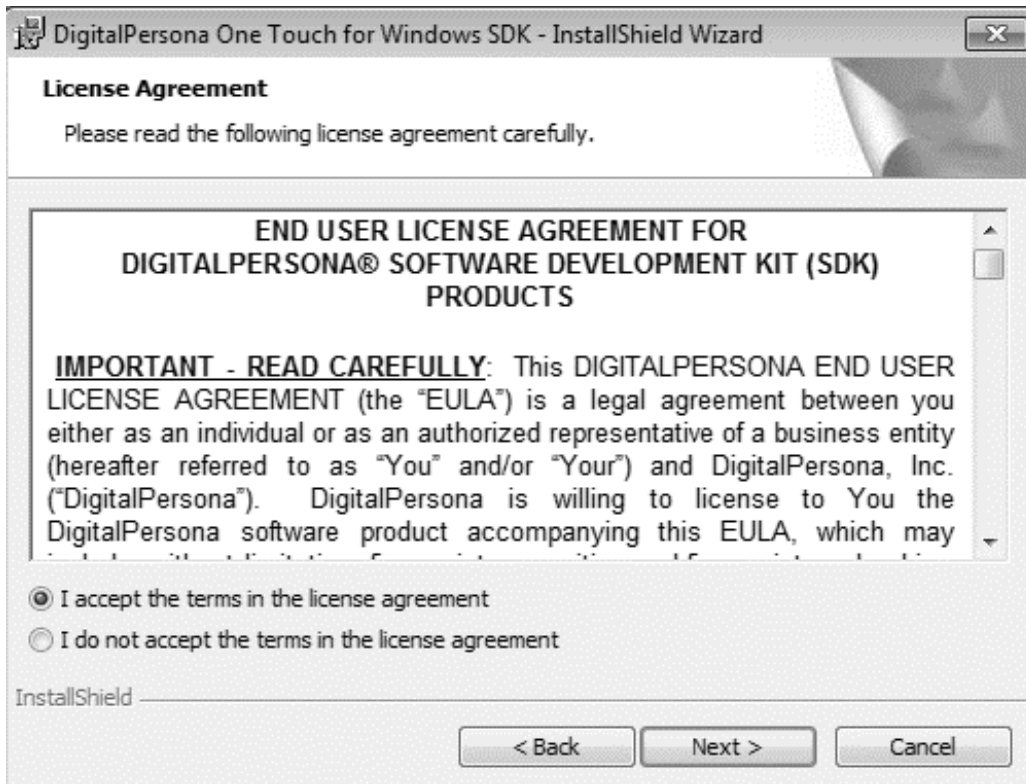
DigitalPersona One Touch for Windows SDK - InstallShield Wizard

License Agreement

Please read the following license agreement carefully.

END USER LICENSE AGREEMENT FOR DIGITALPERSONA® SOFTWARE DEVELOPMENT KIT (SDK) PRODUCTS

IMPORTANT - READ CAREFULLY: This DIGITALPERSONA END USER LICENSE AGREEMENT (the "EULA") is a legal agreement between you either as an individual or as an authorized representative of a business entity (hereafter referred to as "You" and/or "Your") and DigitalPersona, Inc. ("DigitalPersona"). DigitalPersona is willing to license to You the DigitalPersona software product accompanying this EULA, which may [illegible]

I accept the terms in the license agreement

I do not accept the terms in the license agreement

InstallShield

< Back

Next >

Cancel